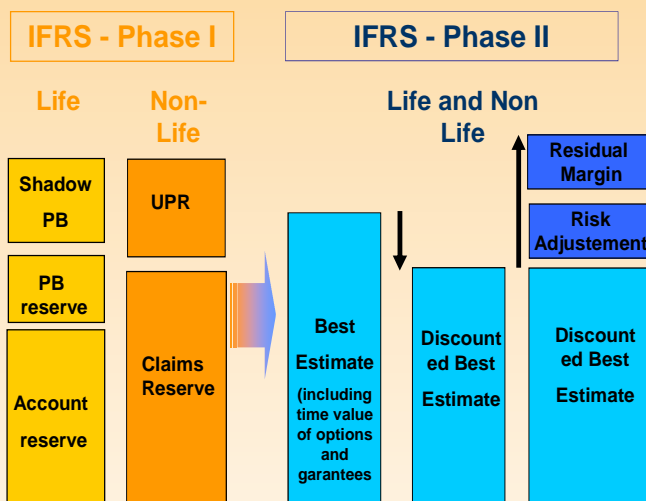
IFRS - Phase I

IFRS - Phase II

Life

Non-Life

Life and Non Life

Shadow PB

PB reserve

Account reserve

UPR

Claims Reserve

Best Estimate (including time value of options and garantees

Discounted Best Estimate

Residual Margin

Risk Adjustement

Discounted Best Estimate